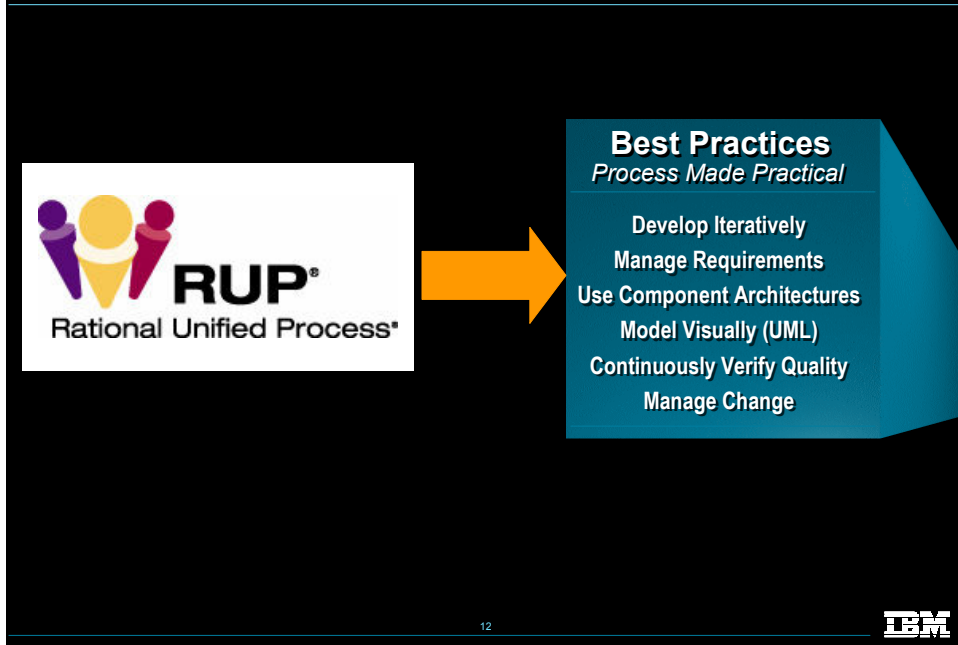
RUP®
Rational Unified Process®

Best Practices
Process Made Practical

Develop Iteratively
Manage Requirements
Use Component Architectures
Model Visually (UML)
Continuously Verify Quality
Manage Change

12

IBM